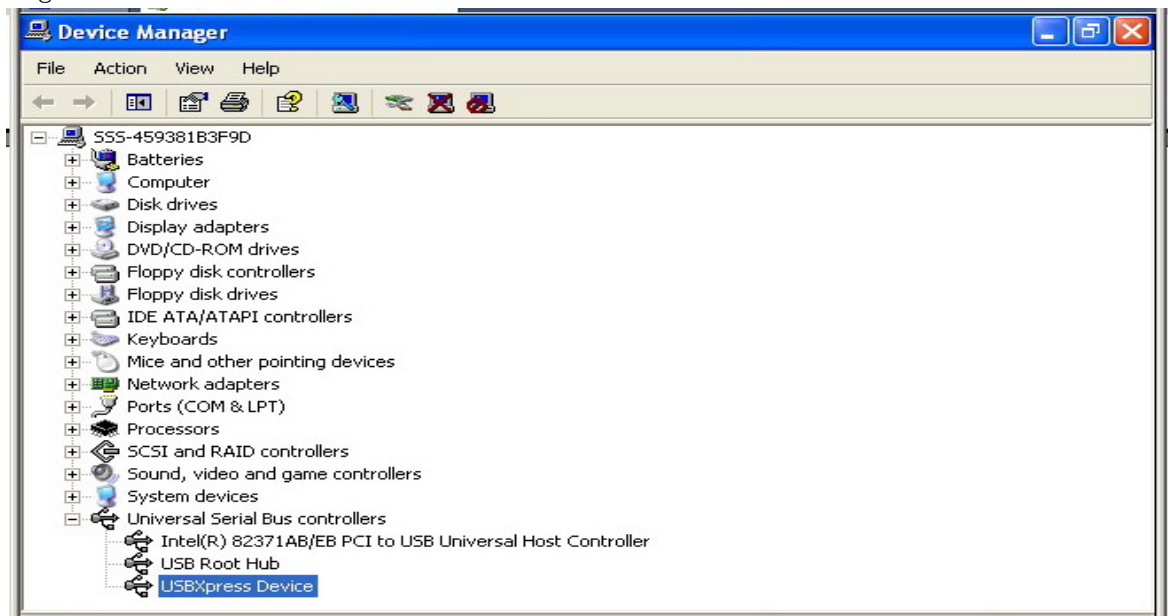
Device Manager

File Action View Help

SSS-459381B3F9D
Batteries
Computer
Disk drives
Display adapters
DVD/CD-ROM drives
Floppy disk controllers
Floppy disk drives
IDE ATA/ATAPI controllers
Keyboards
Mice and other pointing devices
Network adapters
Ports (COM & LPT)
Processors
SCSI and RAID controllers
Sound, video and game controllers
System devices
Universal Serial Bus controllers
Intel(R) 82371AB/EB PCI to USB Universal Host Controller
USB Root Hub
USBXpress Device